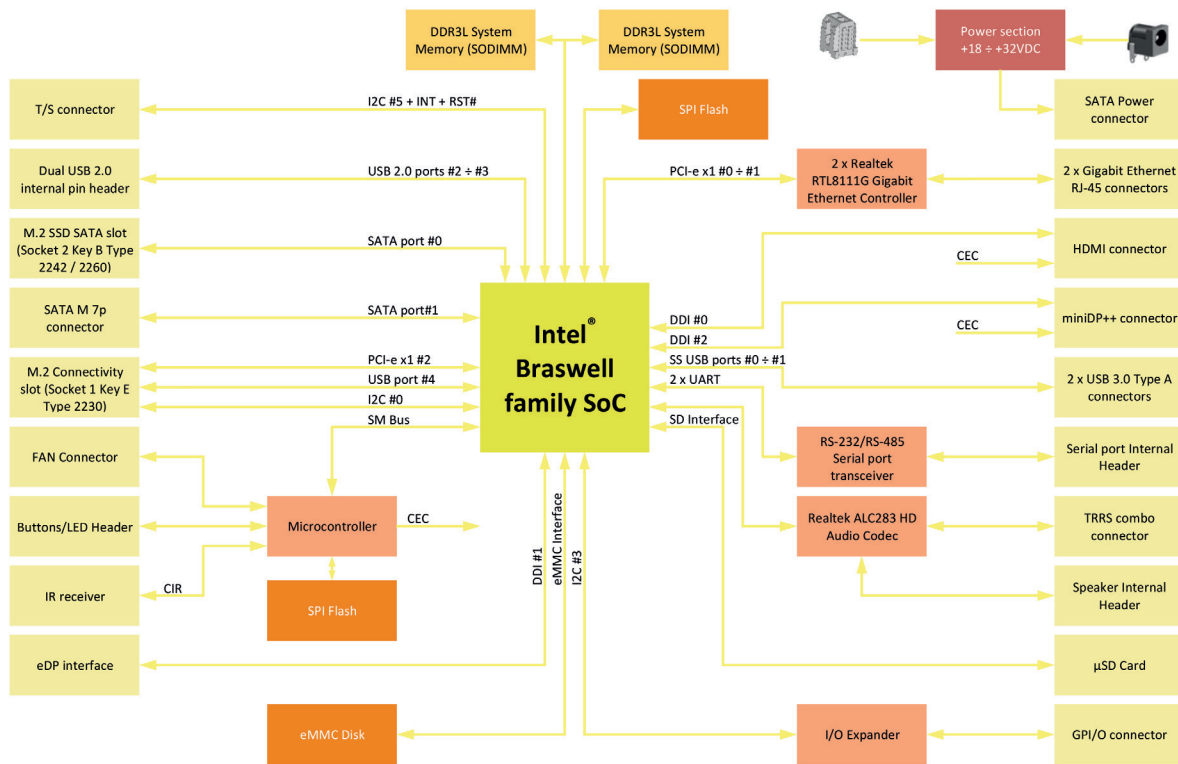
DDR3L System Memory (SODIMM)

DDR3L System Memory (SODIMM)

Power section +18 ÷ +32VDC

T/S connector

I2C #5 + INT + RST#

SPI Flash

SATA Power connector

Dual USB 2.0 internal pin header

USB 2.0 ports #2 ÷ #3

PCI-e x1 #0 ÷ #1

2 x Realtek RTL8111G Gigabit Ethernet Controller

2 x Gigabit Ethernet RJ-45 connectors

M.2 SSD SATA slot (Socket 2 Key B Type 2242 / 2260)

SATA port #0

HDMI connector

CEC

SATA M 7p connector

SATA port#1

Intel® Braswell family SoC

DDI #0

DDI #2

CEC

miniDP++ connector

M.2 Connectivity slot (Socket 1 Key E Type 2230)

PCI-e x1 #2

USB port #4

I2C #0

SM Bus

SS USB ports #0 ÷ #1

2 x UART

SD Interface

2 x USB 3.0 Type A connectors

FAN Connector

RS-232/RS-485 Serial port transceiver

Serial port Internal Header

Buttons/LED Header

Microcontroller

CEC

Realtek ALC283 HD Audio Codec

TRRS combo connector

IR receiver

CIR

DDI #1

eMMC Interface

I2C #3

SPI Flash

Speaker Internal Header

eDP interface

µSD Card

eMMC Disk

I/O Expander

GPI/O connector